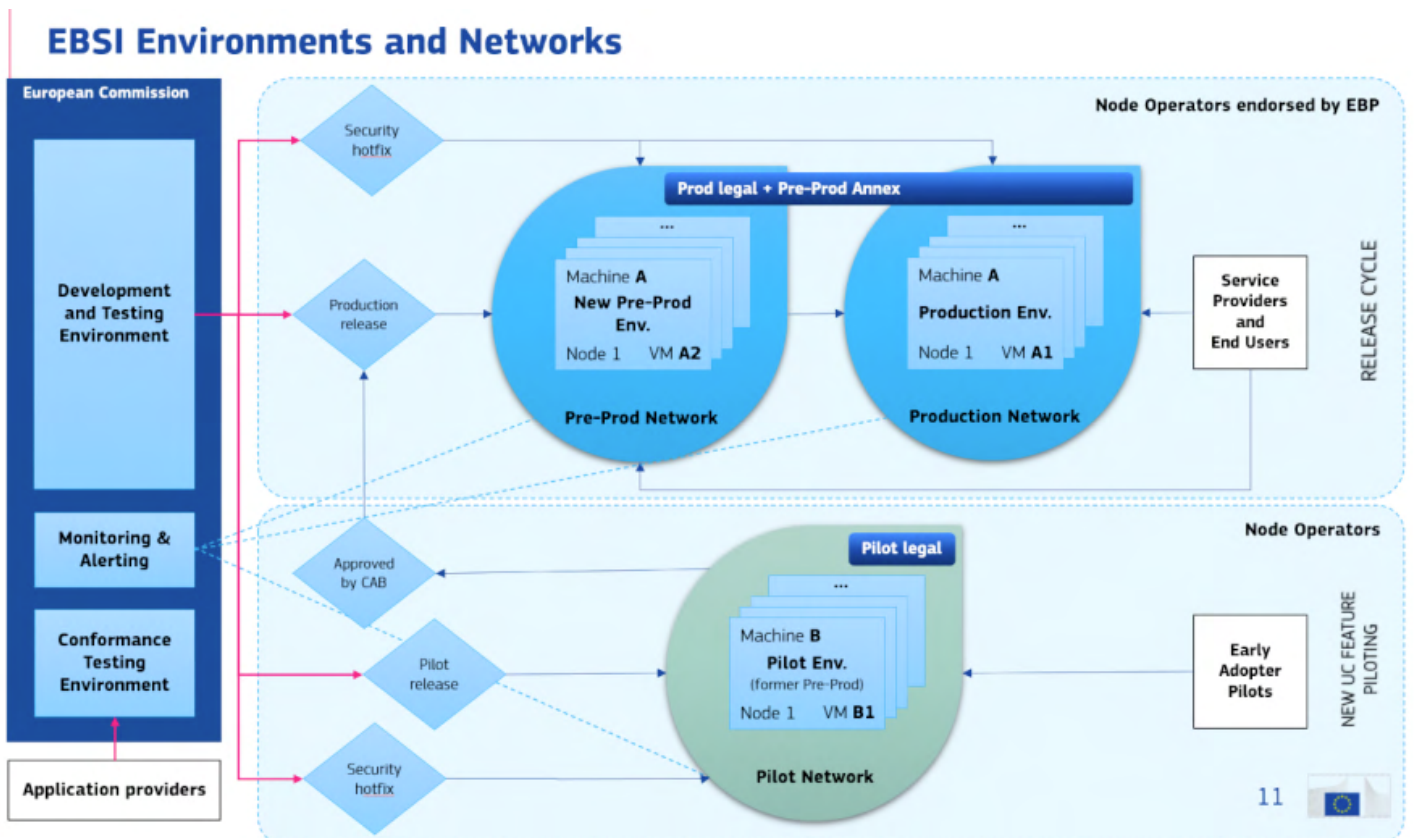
EBSI Environments and Networks

European Commission

Development and Testing Environment

Monitoring & Alerting

Conformance Testing Environment

Application providers

Node Operators endorsed by EBP

Security hotfix

Production release

Prod legal + Pre-Prod Annex

...

Machine **A**
New Pre-Prod Env.
Node 1 VM **A2**

Pre-Prod Network

...

Machine **A**
Production Env.
Node 1 VM **A1**

Production Network

Service Providers and End Users

RELEASE CYCLE

Node Operators

Approved by CAB

Pilot legal

...

Machine **B**
Pilot Env.
(former Pre-Prod)
Node 1 VM **B1**

Pilot release

Pilot Network

Security hotfix

Early Adopter Pilots

NEW UC FEATURE PILOTING

11